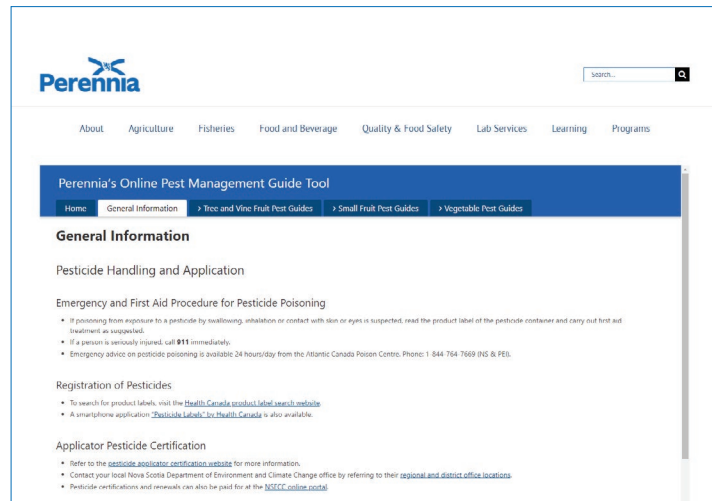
Perennia

Search...

About Agriculture Fisheries Food and Beverage Quality & Food Safety Lab Services Learning Programs

Perennia's Online Pest Management Guide Tool

Home General Information > Tree and Vine Fruit Pest Guides > Small Fruit Pest Guides > Vegetable Pest Guides

General Information

Pesticide Handling and Application

Emergency and First Aid Procedure for Pesticide Poisoning

- If poisoning from exposure to a pesticide by swallowing, inhalation or contact with skin or eyes is suspected, read the product label of the pesticide container and carry out first aid treatment as suggested.
- If a person is seriously injured, call **911** immediately.
- Emergency advice on pesticide poisoning is available 24 hours/day from the Atlantic Canada Poison Centre. Phone: 1 844 764 7669 (NS & PEI).

Registration of Pesticides

- To search for product labels, visit the Health Canada product label search website.
- A smartphone application "Pesticide Labels" by Health Canada is also available.

Applicator Pesticide Certification

- Refer to the pesticide applicator certification website for more information.
- Contact your local Nova Scotia Department of Environment and Climate Change office by referring to their regional and district office locations.
- Pesticide certifications and renewals can also be paid for at the NSECC online portal.